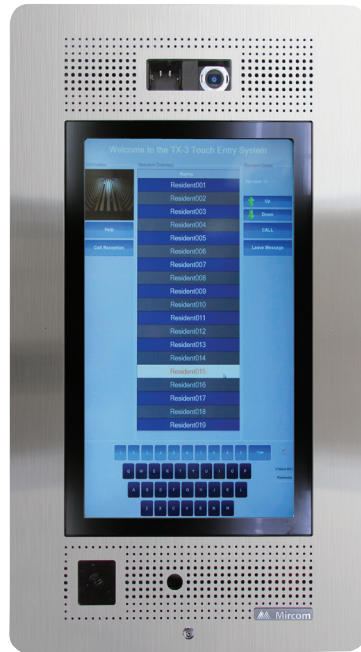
Welcome to the TX-3 Touch Entry System

Help

Call Reception

Name

Resident001

Resident002

Resident003

Resident004

Resident005

Resident006

Resident007

Resident008

Resident009

Resident010

Resident011

Resident012

Resident013

Resident014

Resident015

Resident016

Resident017

Resident018

Resident019

Up

Down

CALL

Leave Message

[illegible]

Q W E R T Y U I O P

A S D F G H J K L

Z X C V B N M

Mircom